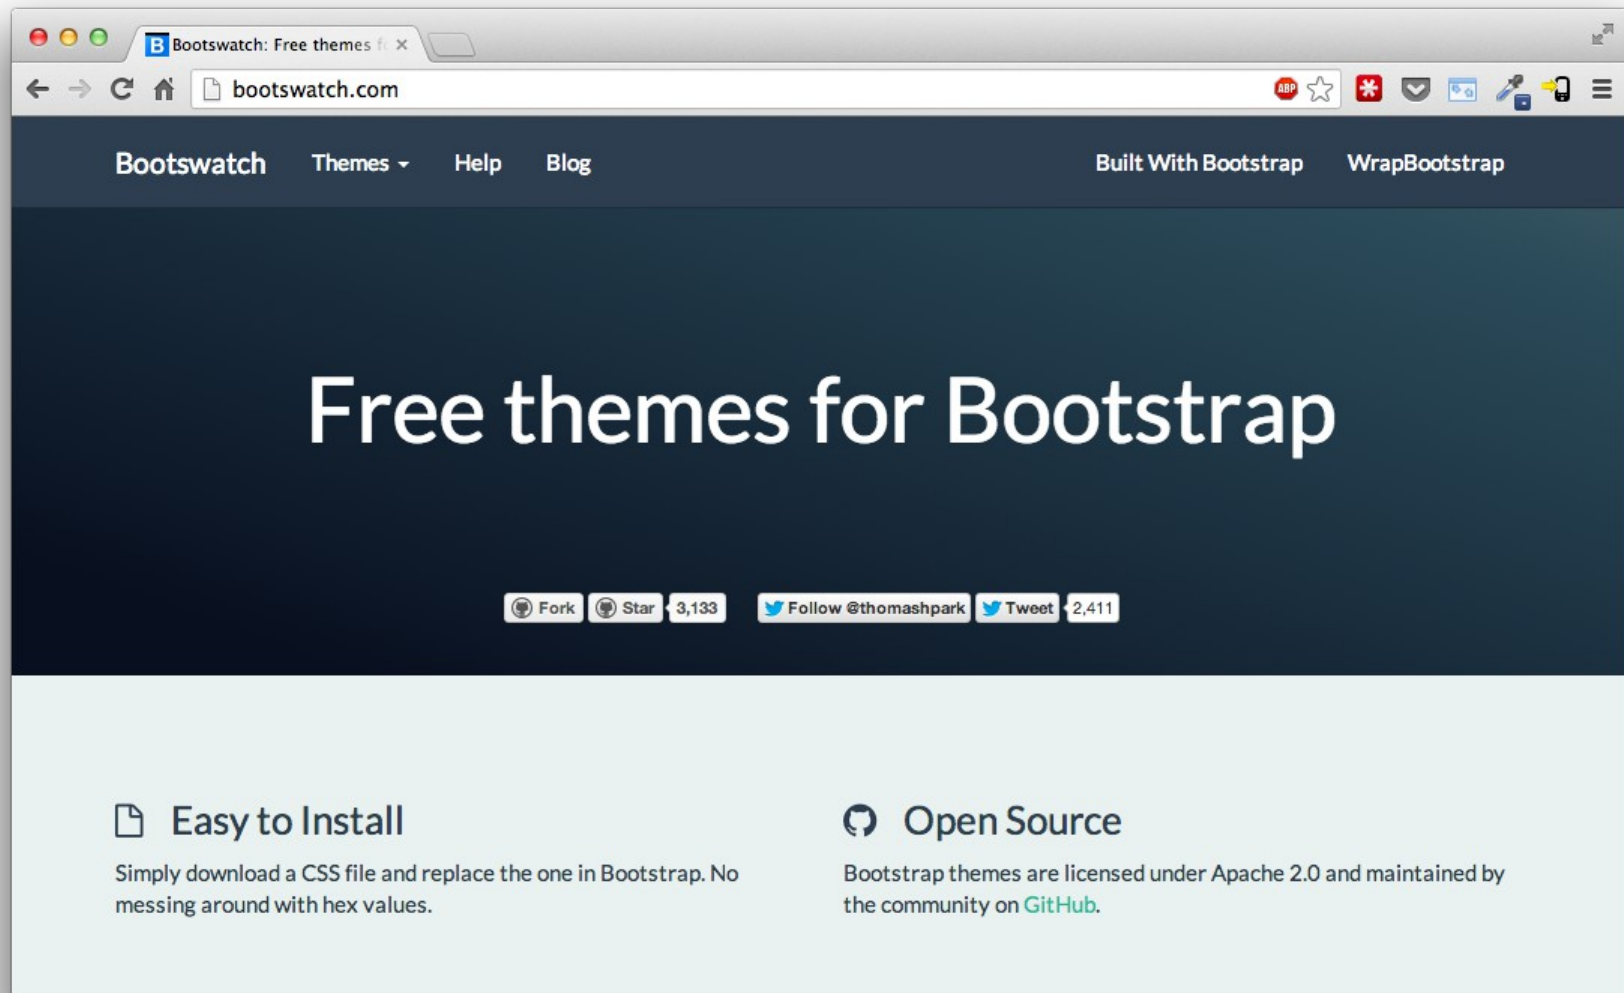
B Bootswatch: Free themes f ×

bootswatch.com

ABP

Bootswatch Themes Help Blog Built With Bootstrap WrapBootstrap

Free themes for Bootstrap

Fork Star 3,133 Follow @thomashpark Tweet 2,411

Easy to Install

Simply download a CSS file and replace the one in Bootstrap. No messing around with hex values.

Open Source

Bootstrap themes are licensed under Apache 2.0 and maintained by the community on GitHub.